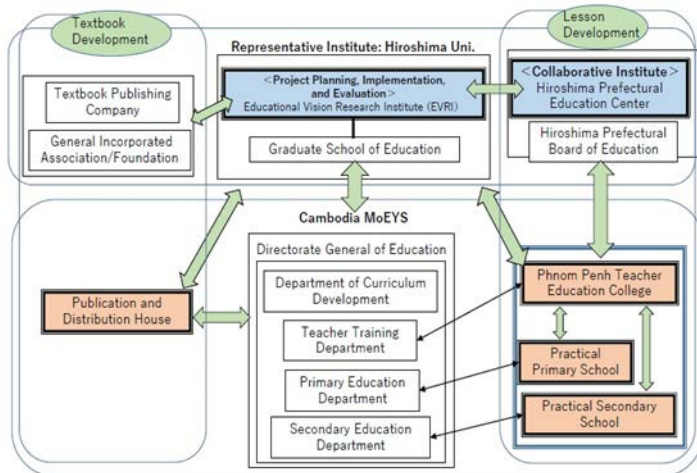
Textbook Development

Lesson Development

Representative Institute: Hiroshima Uni.

Textbook Publishing Company

General Incorporated Association/Foundation

<Project Planning, Implementation, and Evaluation> Educational Vision Research Institute (EVRI)

Graduate School of Education

<Collaborative Institute> Hiroshima Prefectural Education Center

Hiroshima Prefectural Board of Education

Cambodia MoEYS

Directorate General of Education

Department of Curriculum Development

Teacher Training Department

Primary Education Department

Secondary Education Department

Publication and Distribution House

Phnom Penh Teacher Education College

Practical Primary School

Practical Secondary School